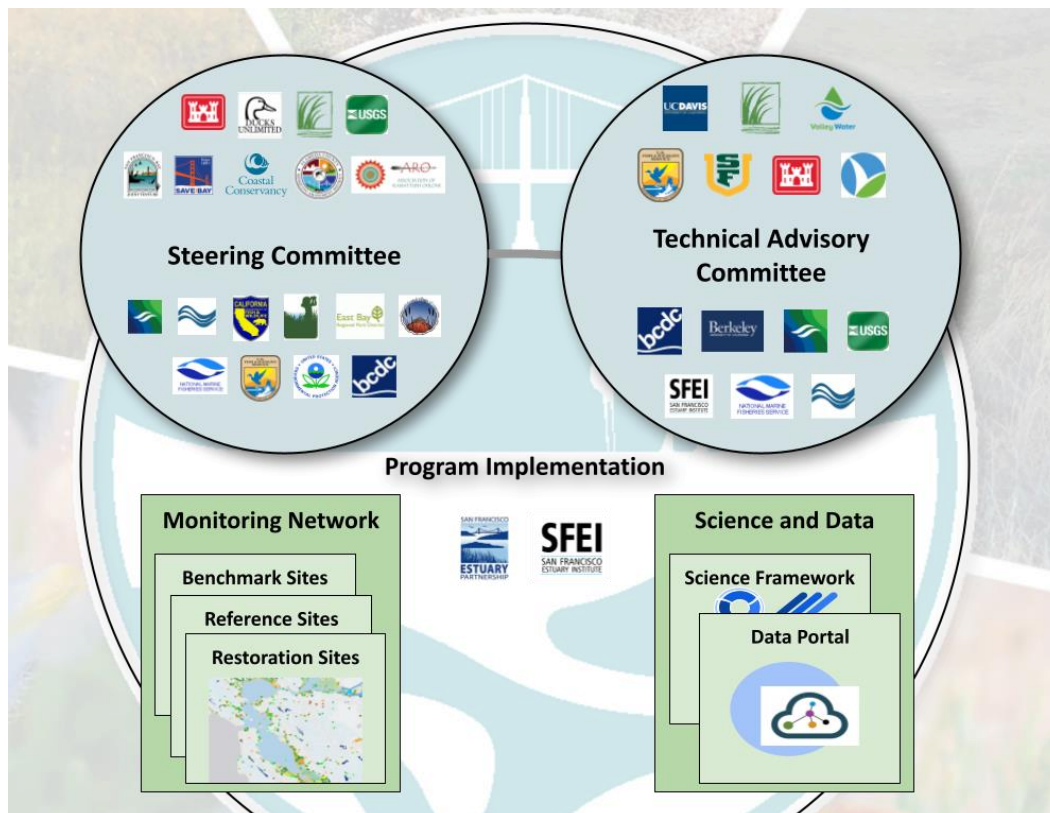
DUCKS UNLIMITED

USGS

SAVE THE BAY

Coastal Conservancy

ARO

Steering Committee

CALIFORNIA

East Bay Regional Park District

NATIONAL MARINE FISHERIES SERVICE

bcdc

UC DAVIS

Valley Water

SF

Technical Advisory Committee

bcdc

Berkeley

USGS

SFEI SAN FRANCISCO ESTUARY INSTITUTE

NATIONAL MARINE FISHERIES SERVICE

Program Implementation

Monitoring Network

Benchmark Sites

Reference Sites

Restoration Sites

SAN FRANCISCO ESTUARY PARTNERSHIP

SFEI SAN FRANCISCO ESTUARY INSTITUTE

Science and Data

Science Framework

Data Portal